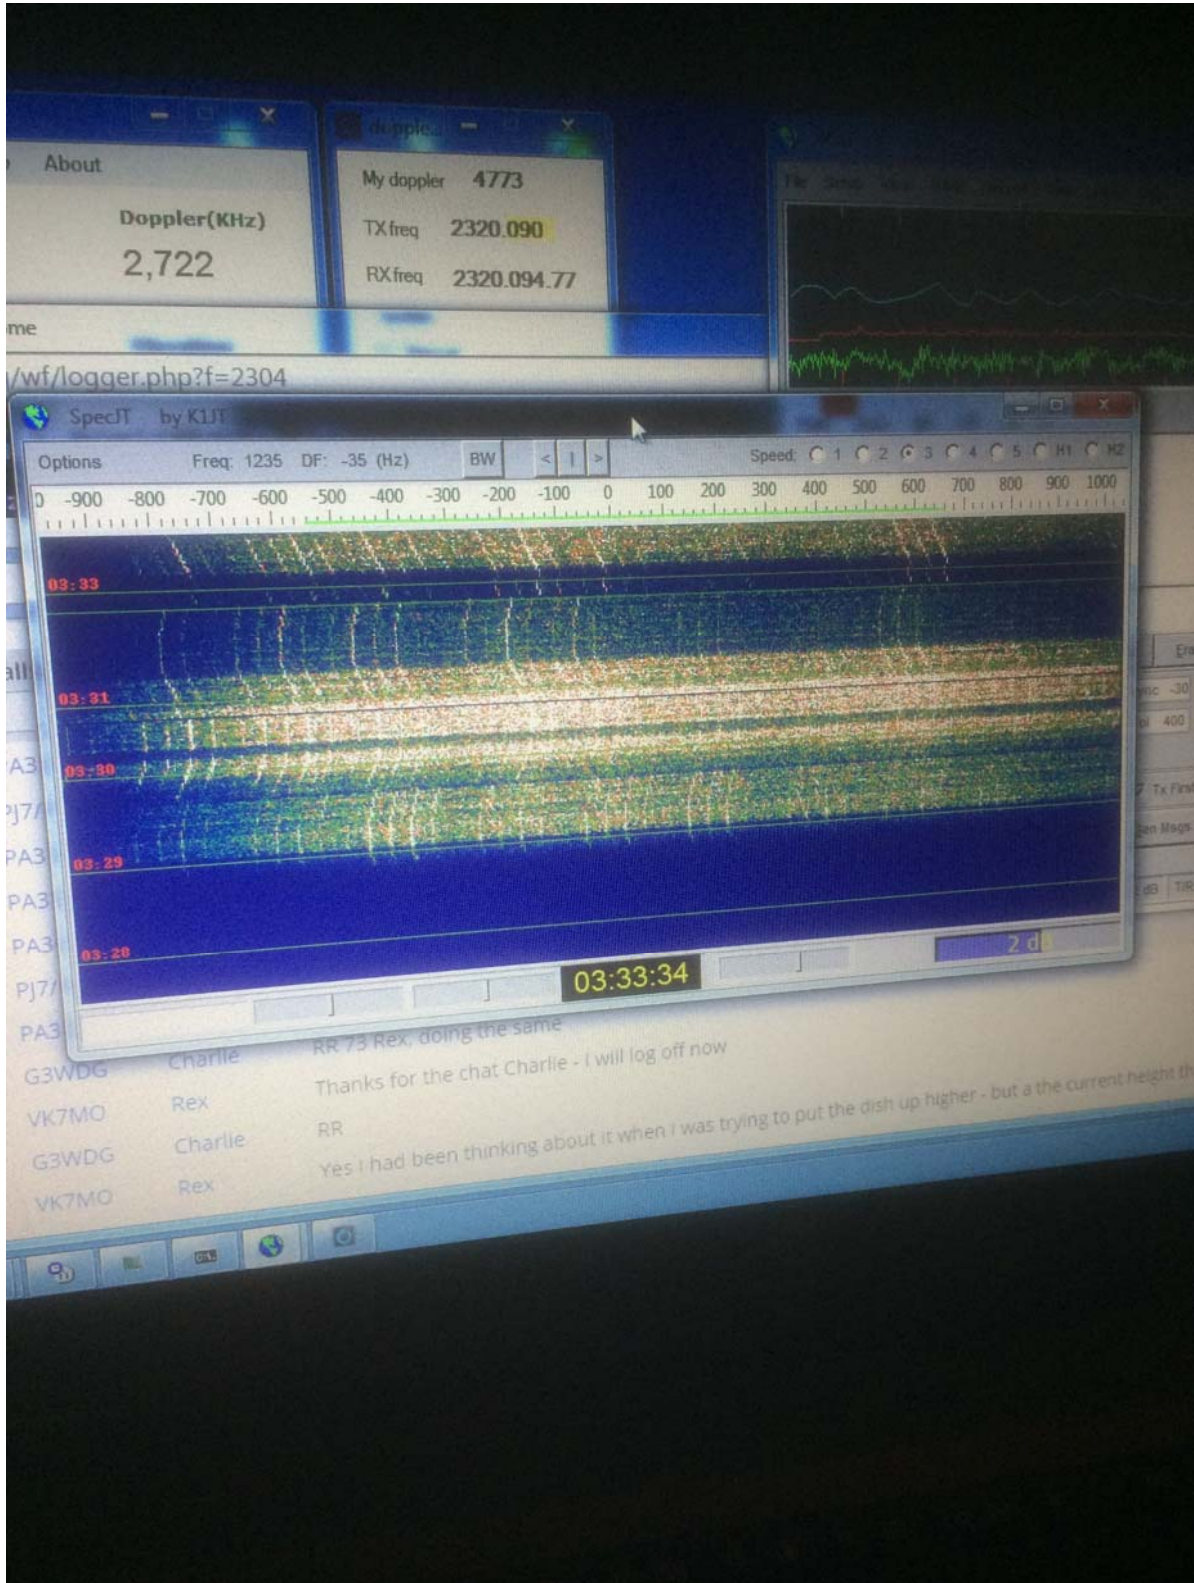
About

Doppler(KHz)

2,722

doppler

My doppler 4773

TX freq 2320.090

RX freq 2320.094.77

me

/wf/logger.php?f=2304

SpecJT by K1JT

Options Freq: 1235 DF: -35 (Hz) BW < | > Speed: 1 2 3 4 5 H1 H2

0 -900 -800 -700 -600 -500 -400 -300 -200 -100 0 100 200 300 400 500 600 700 800 900 1000

03:33

03:31

03:30

03:29

03:28

2 dB

03:33:34

PA3
PJ7
PA3
PA3
PA3
PJ7
PA3
G3WDG Charlie RR 73 Rex, doing the same
VK7MO Rex Thanks for the chat Charlie - I will log off now
G3WDG Charlie RR
VK7MO Rex Yes I had been thinking about it when I was trying to put the dish up higher - but a the current height th